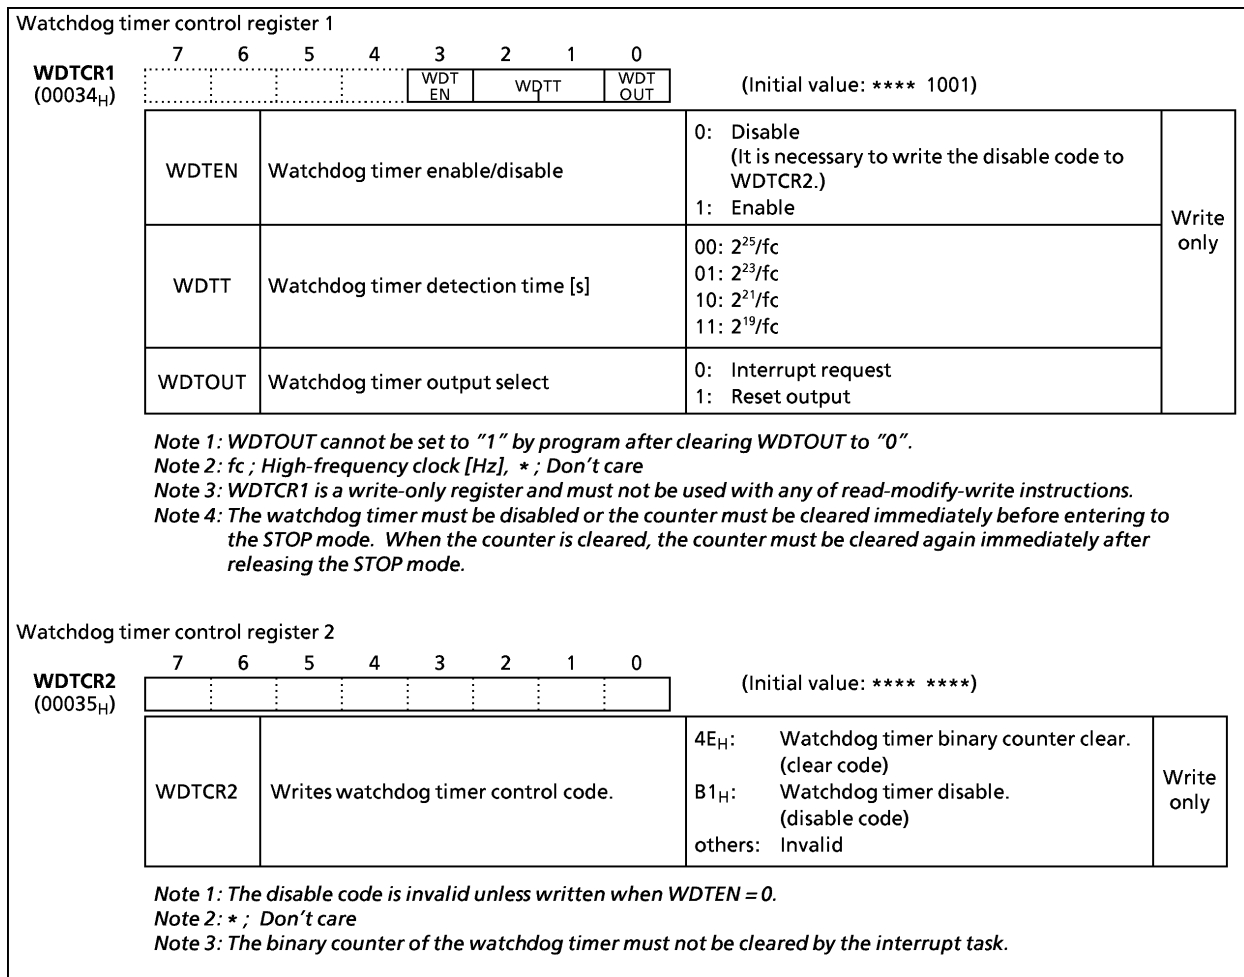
Watchdog timer control register 1

WDTCR1 ($00034_H$)

| 7 | 6 | 5 | 4 | 3 | 2 | 1 | 0 |
|---|---|---|---|---|---|---|---|
| | | | | WDT EN | WDTT | | WDT OUT |

(Initial value: **** 1001)

| WDTEN | Watchdog timer enable/disable | 0: Disable (It is necessary to write the disable code to WDTCR2.) 1: Enable | Write only |
|---|---|---|---|
| WDTT | Watchdog timer detection time [s] | 00: $2^{25}$/fc 01: $2^{23}$/fc 10: $2^{21}$/fc 11: $2^{19}$/fc | |
| WDTOUT | Watchdog timer output select | 0: Interrupt request 1: Reset output | |

Note 1: WDTOUT cannot be set to "1" by program after clearing WDTOUT to "0".
Note 2: fc ; High-frequency clock [Hz], * ; Don't care
Note 3: WDTCR1 is a write-only register and must not be used with any of read-modify-write instructions.
Note 4: The watchdog timer must be disabled or the counter must be cleared immediately before entering to the STOP mode. When the counter is cleared, the counter must be cleared again immediately after releasing the STOP mode.

Watchdog timer control register 2

WDTCR2 ($00035_H$)

| 7 | 6 | 5 | 4 | 3 | 2 | 1 | 0 |
|---|---|---|---|---|---|---|---|
| | | | | | | | |

(Initial value: **** ****)

| WDTCR2 | Writes watchdog timer control code. | $4E_H$: Watchdog timer binary counter clear. (clear code) $B1_H$: Watchdog timer disable. (disable code) others: Invalid | Write only |
|---|---|---|---|

Note 1: The disable code is invalid unless written when WDTEN = 0.
Note 2: * ; Don't care
Note 3: The binary counter of the watchdog timer must not be cleared by the interrupt task.